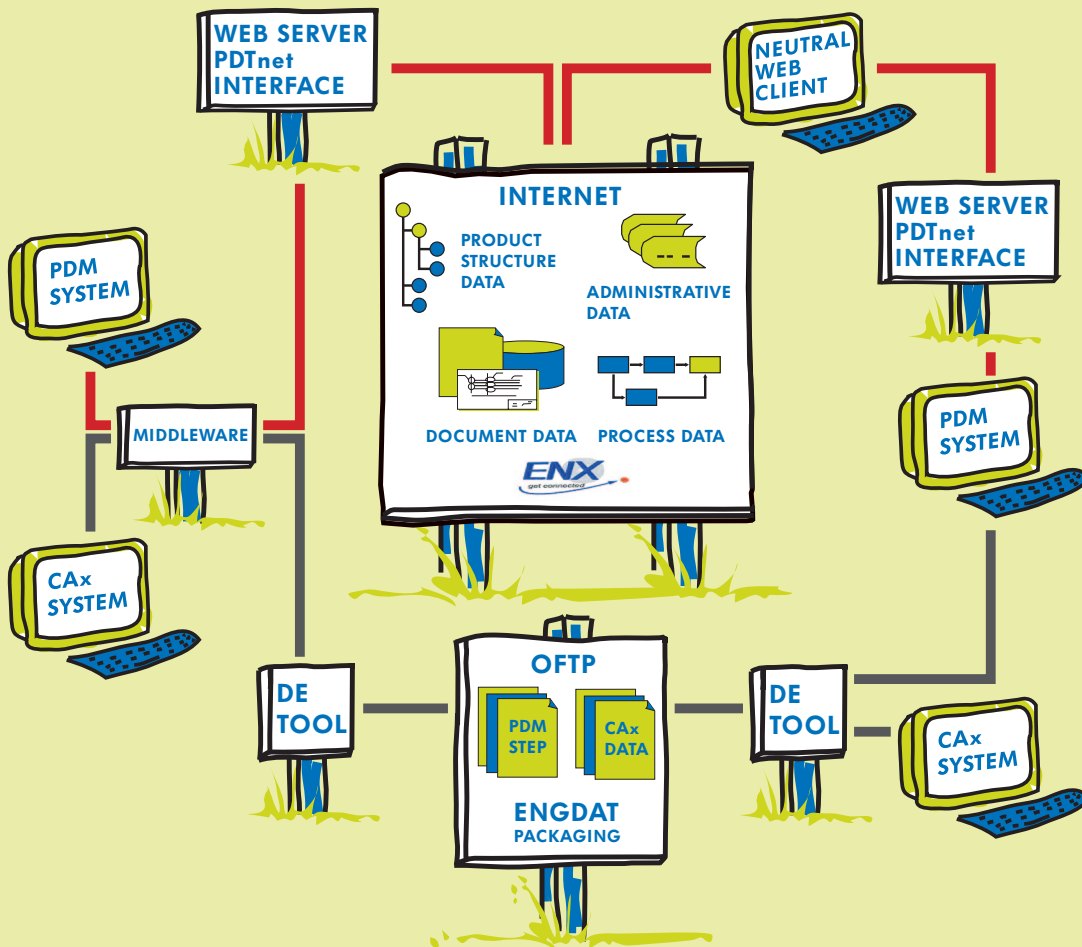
WEB SERVER PDTnet INTERFACE

NEUTRAL WEB CLIENT

INTERNET

PRODUCT STRUCTURE DATA

ADMINISTRATIVE DATA

DOCUMENT DATA

PROCESS DATA

ENX
get connected

WEB SERVER PDTnet INTERFACE

PDM SYSTEM

MIDDLEWARE

PDM SYSTEM

CAx SYSTEM

DE TOOL

OFTP

PDM STEP

CAx DATA

ENGDAT PACKAGING

DE TOOL

CAx SYSTEM